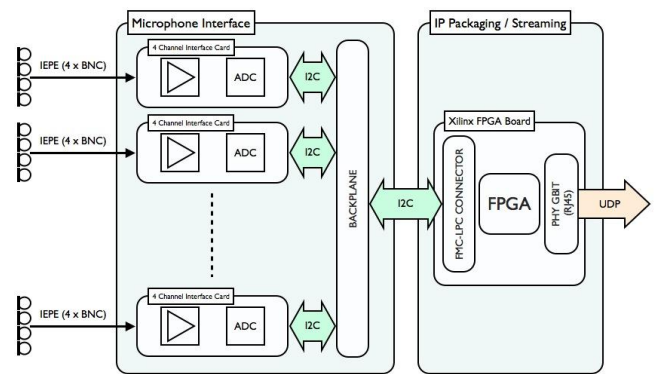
Microphone Interface

IEPE (4 x BNC)

4 Channel Interface Card

ADC

I2C

IEPE (4 x BNC)

4 Channel Interface Card

ADC

I2C

IEPE (4 x BNC)

4 Channel Interface Card

ADC

I2C

BACKPLANE

I2C

IP Packaging / Streaming

Xilinx FPGA Board

FMC-LPC CONNECTOR

FPGA

PHY GBIT (RJ45)

UDP